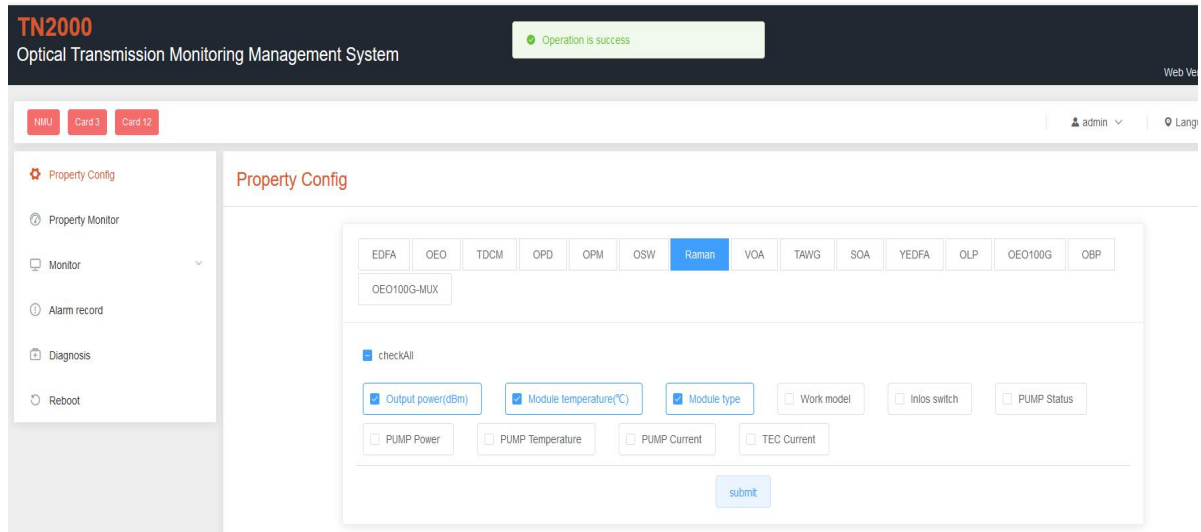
TN2000
Optical Transmission Monitoring Management System

Operation is success

Web Ve

NMU Card 3 Card 12

admin

Lang

Property Config

Property Monitor

Monitor

Alarm record

Diagnosis

Reboot

Property Config

EDFA OEO TDCM OPD OPM OSW Raman VOA TAWG SOA YEDFA OLP OEO100G OBP OEO100G-MUX

checkAll

Output power(dBm)
Module temperature(℃)
Module type
Work model
Inlos switch
PUMP Status
PUMP Power
PUMP Temperature
PUMP Current
TEC Current

submit